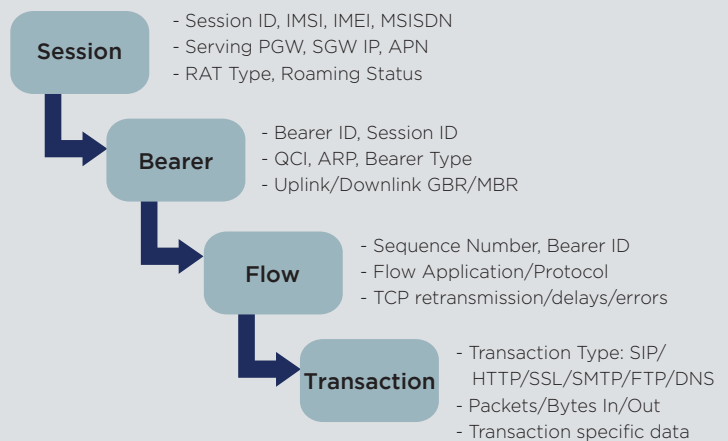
Session

- Session ID, IMSI, IMEI, MSISDN
- Serving PGW, SGW IP, APN
- RAT Type, Roaming Status

Bearer

- Bearer ID, Session ID
- QCI, ARP, Bearer Type
- Uplink/Downlink GBR/MBR

Flow

- Sequence Number, Bearer ID
- Flow Application/Protocol
- TCP retransmission/delays/errors

Transaction

- Transaction Type: SIP/ HTTP/SSL/SMTP/FTP/DNS
- Packets/Bytes In/Out
- Transaction specific data